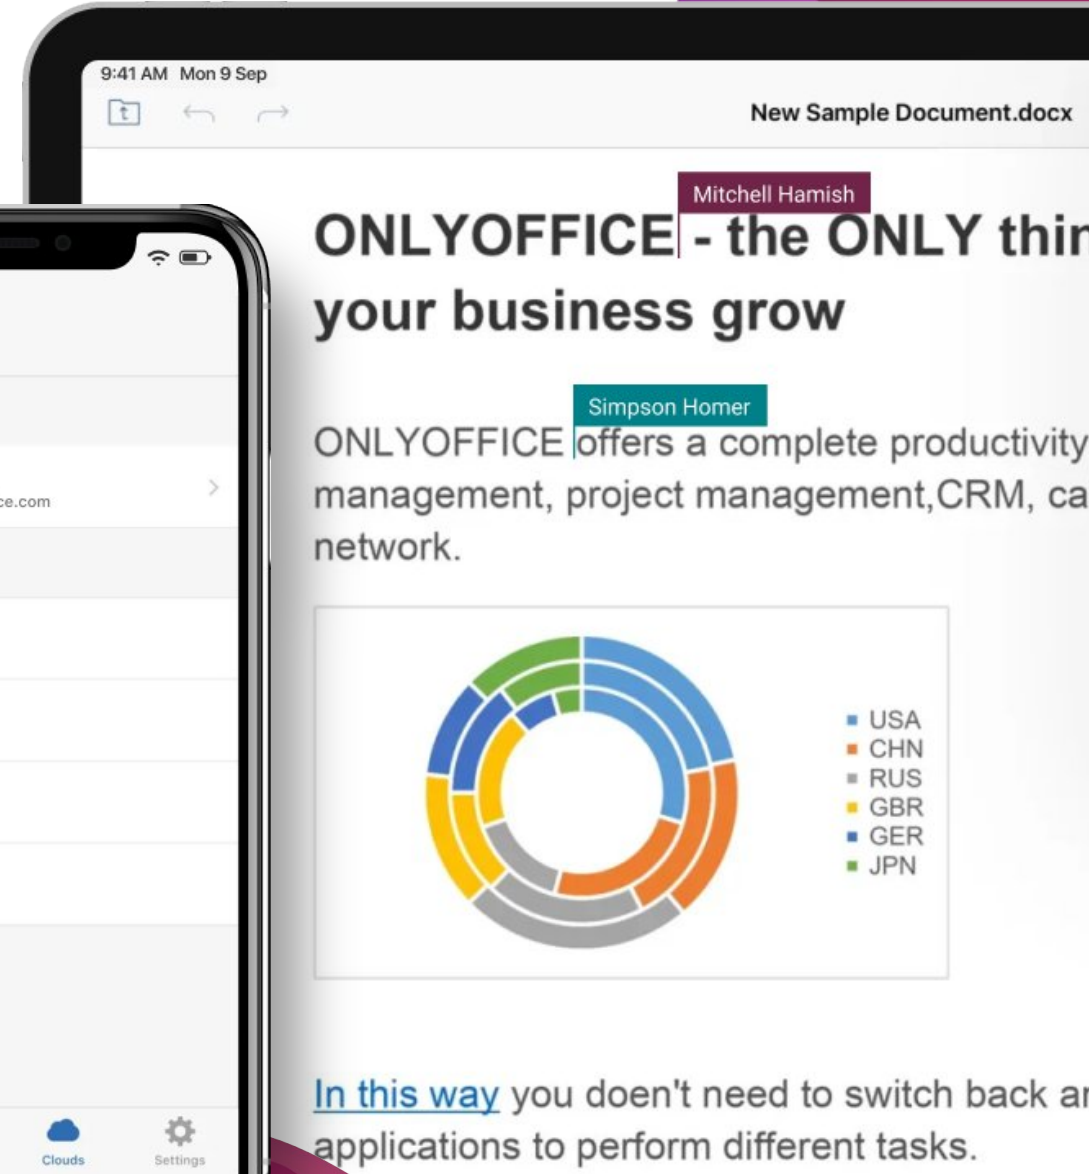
9:41 AM Mon 9 Sep

New Sample Document.docx

Mitchell Hamish

ONLYOFFICE - the ONLY thin

your business grow

Simpson Homer

ONLYOFFICE offers a complete productivity management, project management,CRM, ca network.

USA
CHN
RUS
GBR
GER
JPN

In this way you doen't need to switch back ar applications to perform different tasks.

ce.com

Clouds

Settings